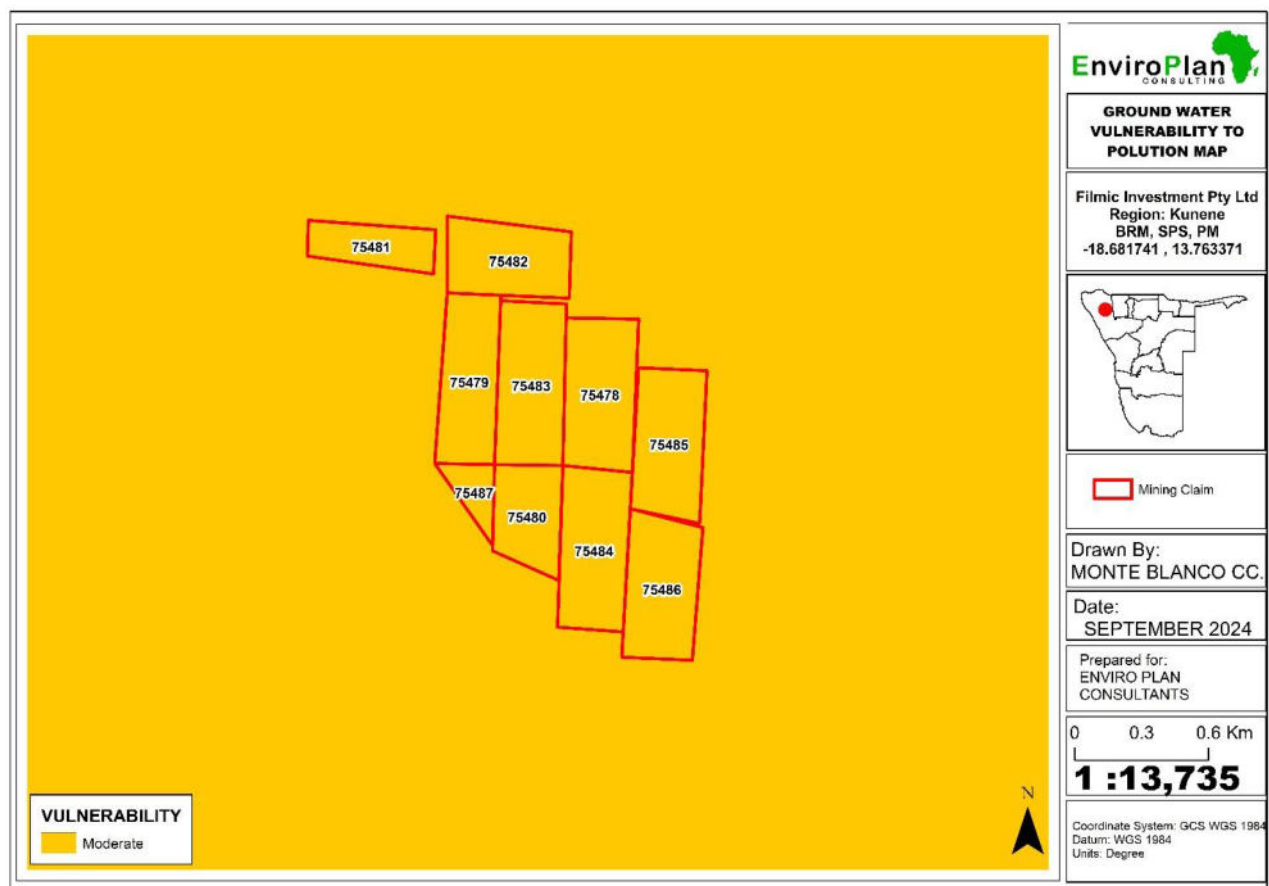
75481

75482

75479

75483

75478

75485

75487

75480

75484

75486

VULNERABILITY

Moderate

N

EnviroPlan
CONSULTING

GROUND WATER VULNERABILITY TO POLUTION MAP

Filmic Investment Pty Ltd
Region: Kunene
BRM, SPS, PM
-18.681741 , 13.763371

Mining Claim

Drawn By:
MONTE BLANCO CC.

Date:
SEPTEMBER 2024

Prepared for:
ENVIRO PLAN
CONSULTANTS

0 0.3 0.6 Km

1 :13,735

Coordinate System: GCS WGS 1984
Datum: WGS 1984
Units: Degree